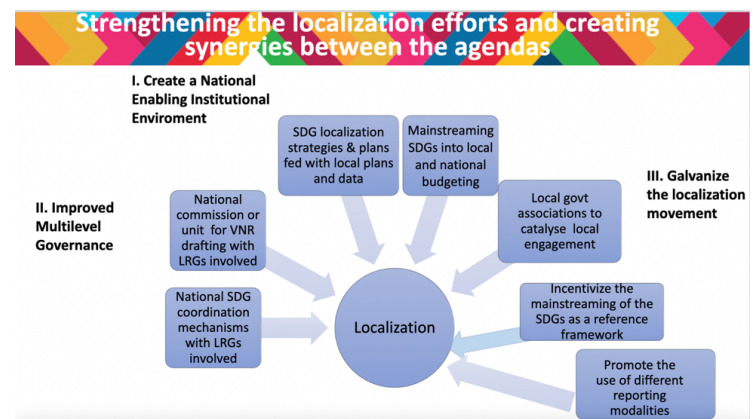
Strengthening the localization efforts and creating synergies between the agendas

I. Create a National Enabling Institutional Enviroment

II. Improved Multilevel Governance

III. Galvanize the localization movement

SDG localization strategies & plans fed with local plans and data

Mainstreaming SDGs into local and national budgeting

National commission or unit for VNR drafting with LRGs involved

Local govt associations to catalyse local engagement

National SDG coordination mechanisms with LRGs involved

Localization

Incentivize the mainstreaming of the SDGs as a reference framework

Promote the use of different reporting modalities